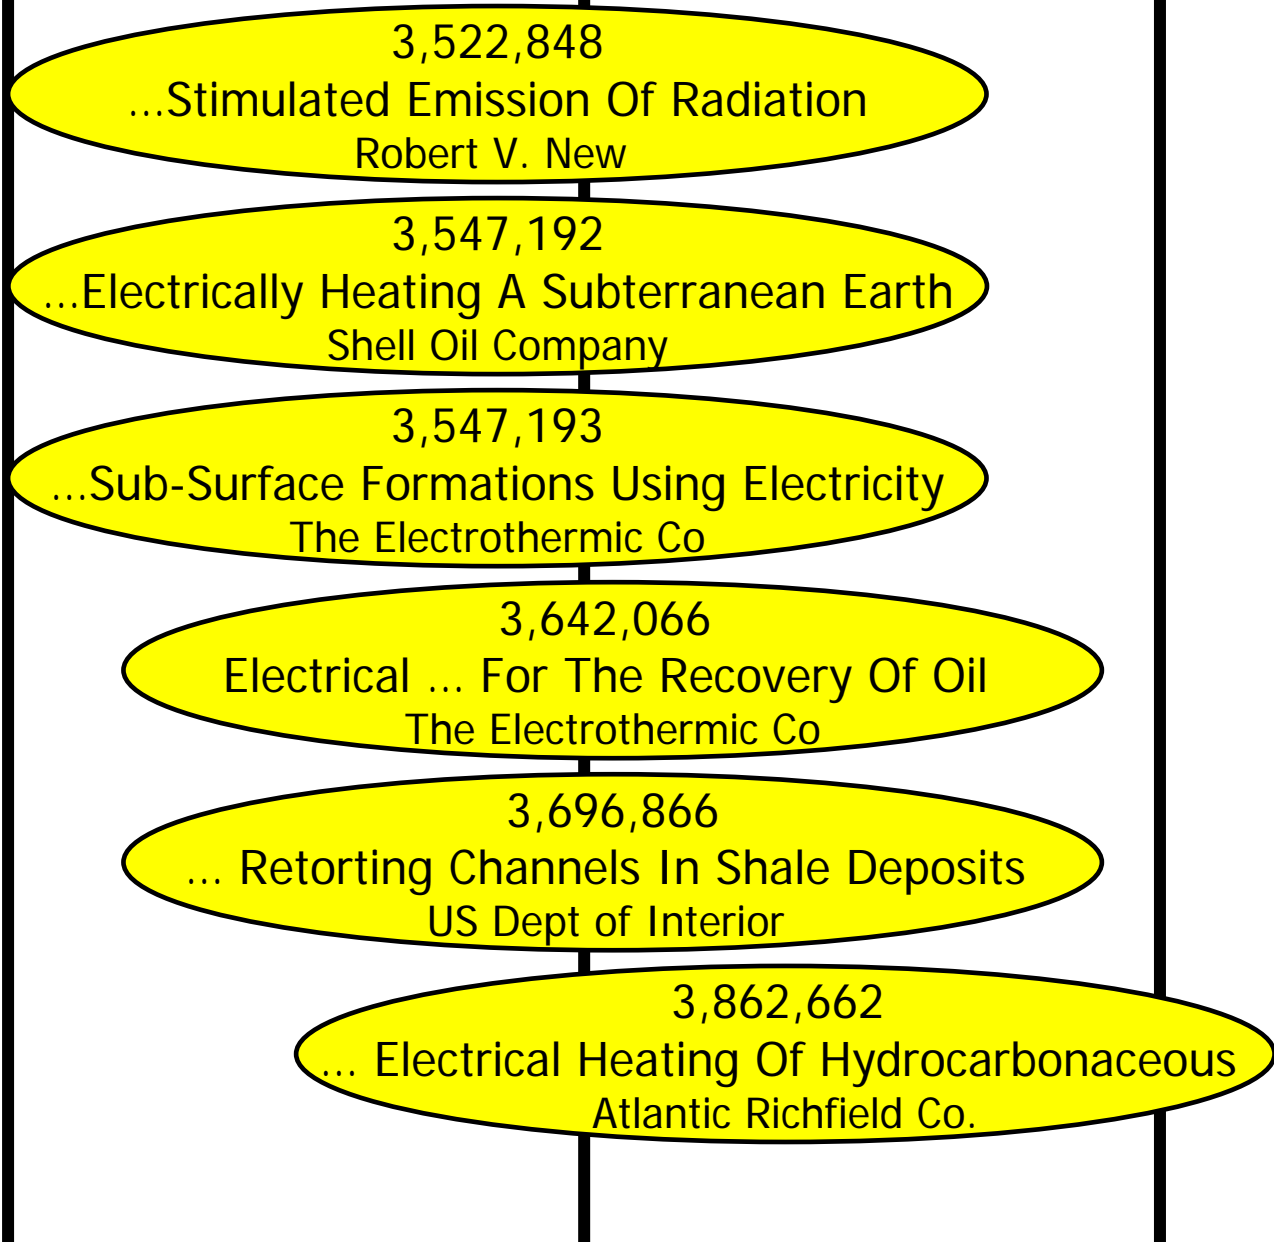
3,522,848
...Stimulated Emission Of Radiation
Robert V. New

3,547,192
...Electrically Heating A Subterranean Earth
Shell Oil Company

3,547,193
...Sub-Surface Formations Using Electricity
The Electrothermic Co

3,642,066
Electrical ... For The Recovery Of Oil
The Electrothermic Co

3,696,866
... Retorting Channels In Shale Deposits
US Dept of Interior

3,862,662
... Electrical Heating Of Hydrocarbonaceous
Atlantic Richfield Co.